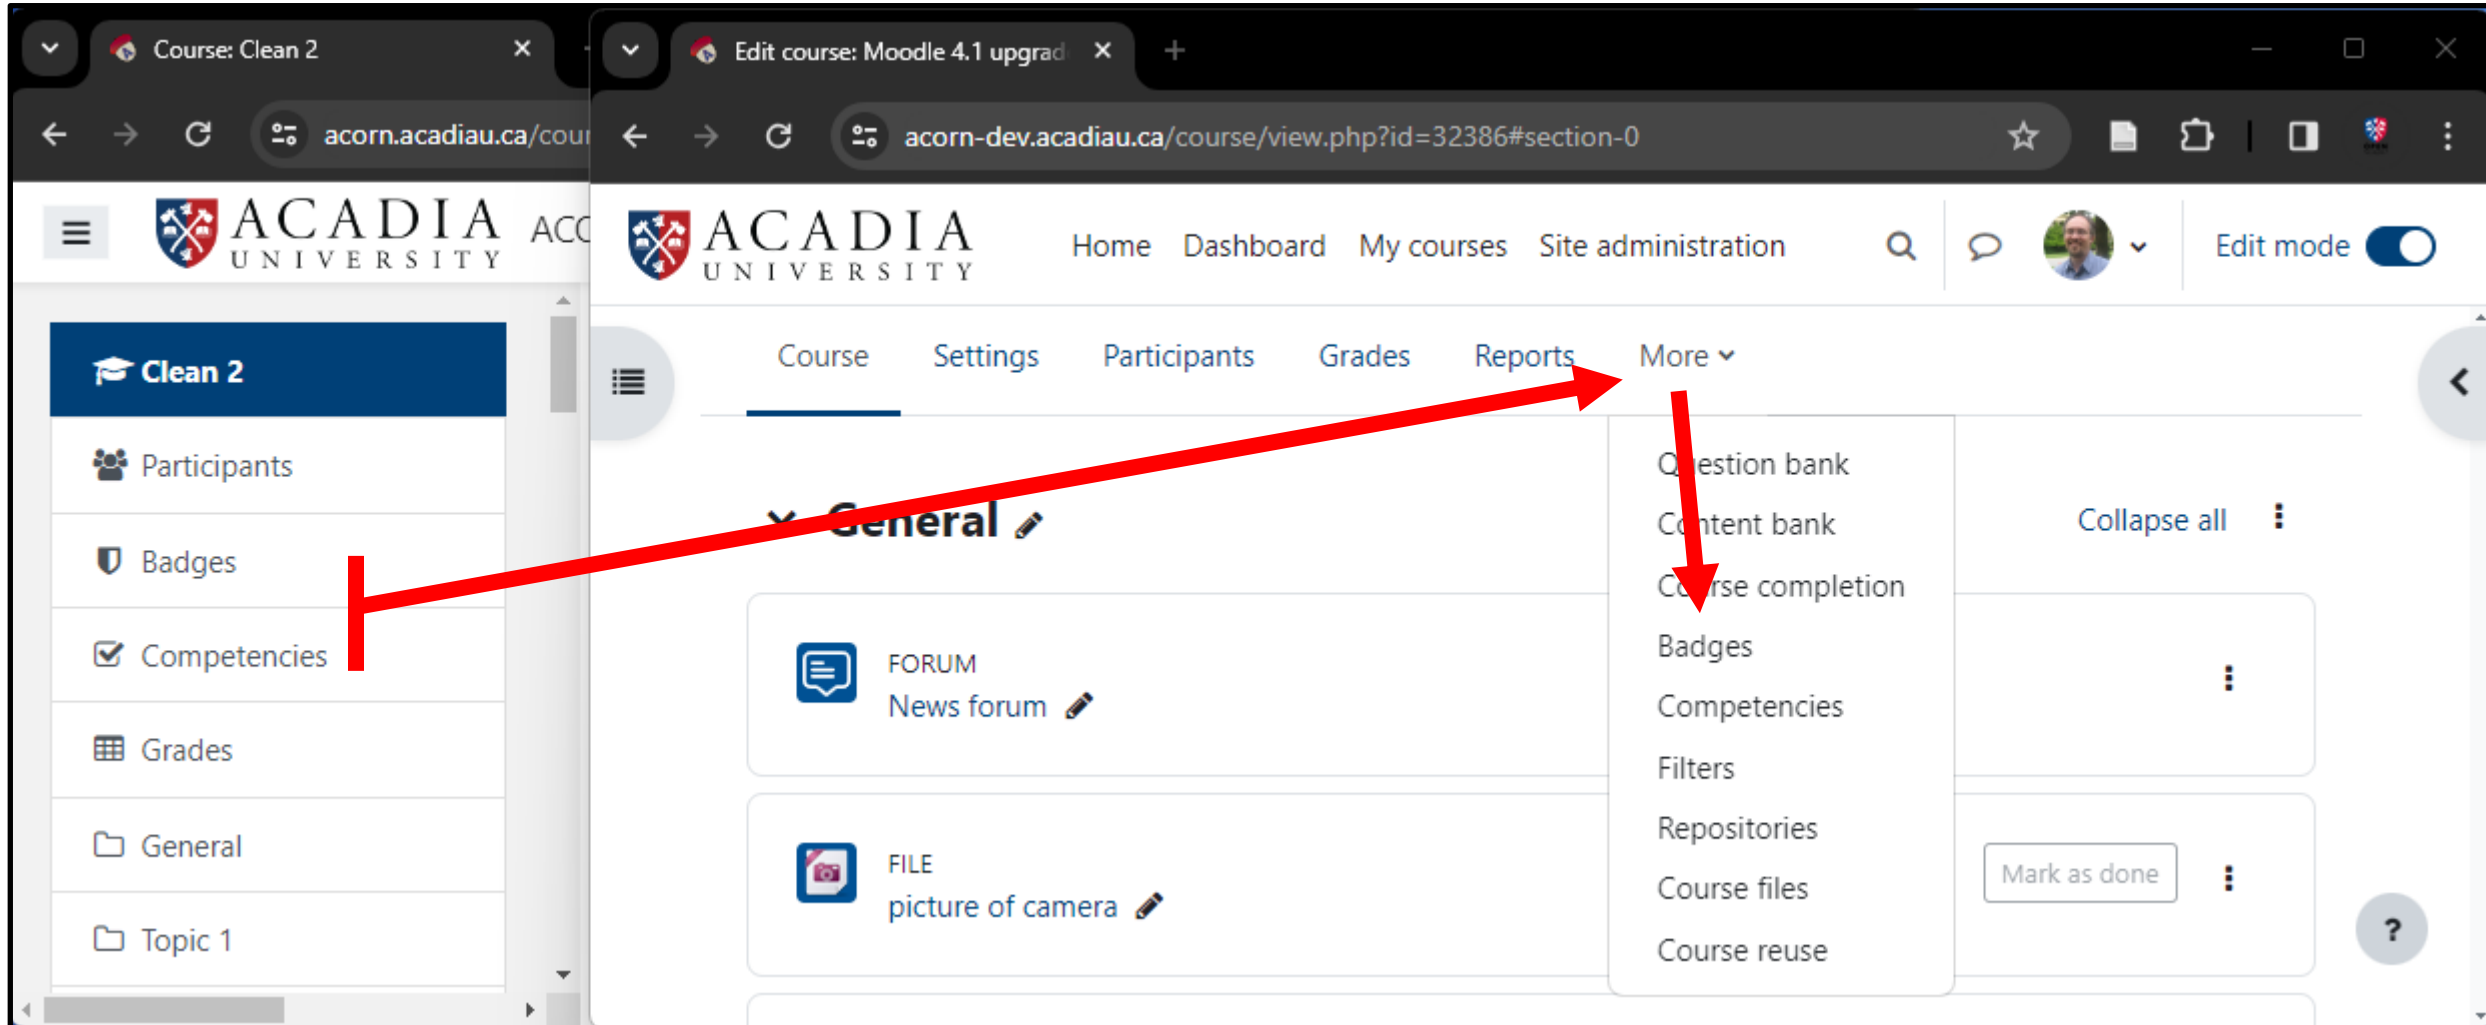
Course: Clean 2

acorn.acadiau.ca/cou

ACADIA UNIVERSITY ACC

Clean 2

Participants

Badges

Competencies

Grades

General

Topic 1

Edit course: Moodle 4.1 upgrad

acorn-dev.acadiau.ca/course/view.php?id=32386#section-0

ACADIA UNIVERSITY

Home Dashboard My courses Site administration

Edit mode

Course Settings Participants Grades Reports More

General

Collapse all

FORUM
News forum

FILE
picture of camera

Mark as done

Q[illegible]estion bank
C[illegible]ntent bank
Co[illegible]rse completion
Badges
Competencies
Filters
Repositories
Course files
Course reuse

?